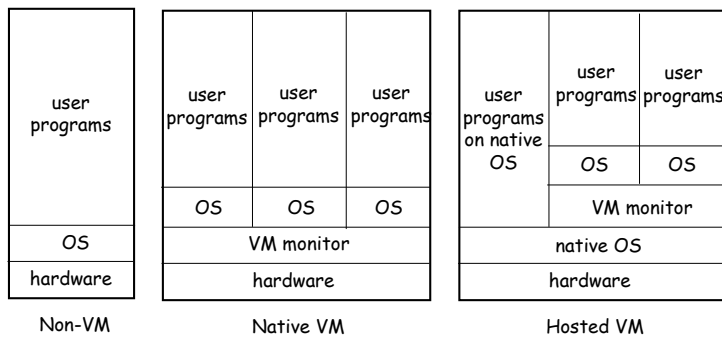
user programs

OS

hardware

Non-VM

| user programs | user programs | user programs |
|---|---|---|
| OS | OS | OS |

VM monitor

hardware

Native VM

user programs on native OS

| user programs | user programs |
|---|---|
| OS | OS |

VM monitor

native OS

hardware

Hosted VM